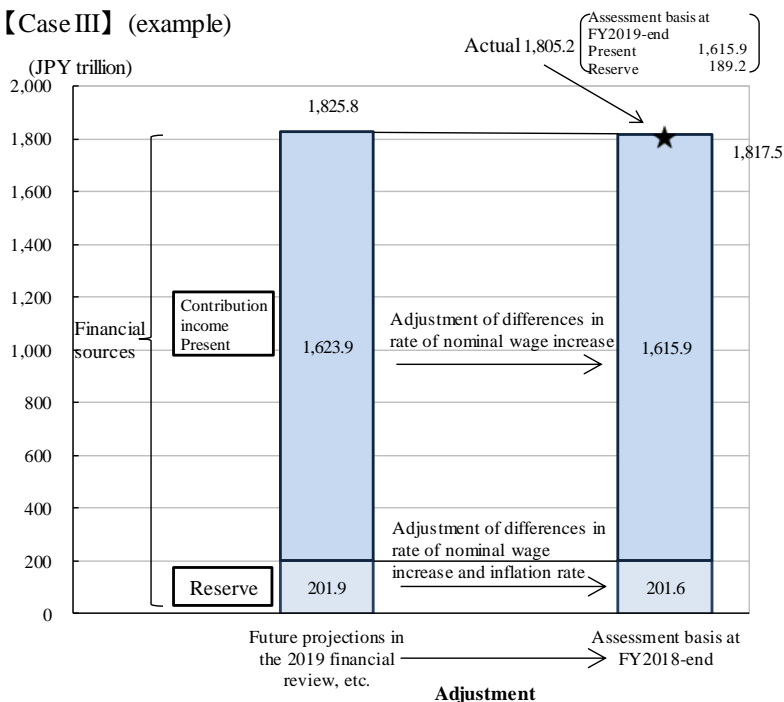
【Case III】 (example)

(JPY trillion)

Assessment basis at FY2019-end
Present 1,615.9
Reserve 189.2

Actual 1,805.2

2,000
1,800
1,600
1,400
1,200
1,000
800
600
400
200
0

1,825.8

1,817.5

Financial sources

Contribution income Present

1,623.9

Adjustment of differences in rate of nominal wage increase

1,615.9

Adjustment of differences in rate of nominal wage increase and inflation rate

Reserve

201.9

201.6

Future projections in the 2019 financial review, etc.

Assessment basis at FY2018-end

Adjustment